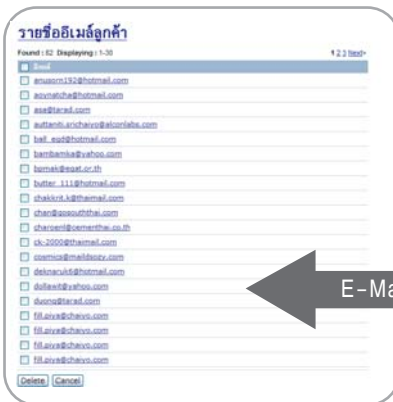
รายชื่ออีเมล์ลูกค้า

Found : 82 Displaying : 1-30

1 2 3 Next»

Email

anusorn192@hotmail.com

aoynatcha@hotmail.com

ase@tarad.com

auttanit.srichaiyo@alconlabs.com

ball_eqt@hotmail.com

bambamka@yahoo.com

bpmak@egat.or.th

butter_111@hotmail.com

chakkrit.k@thaimail.com

chan@gosouththai.com

charoenl@cementhai.co.th

ck-2000@thaimail.com

cosmics@maildsozy.com

deknaruk6@hotmail.com

dollawit@yahoo.com

duong@tarad.com

fill.piya@chaiyo.com

fill.piya@chaiyo.com

fill.piya@chaiyo.com

fill.piya@chaiyo.com

Delete Cancel

E-Ma